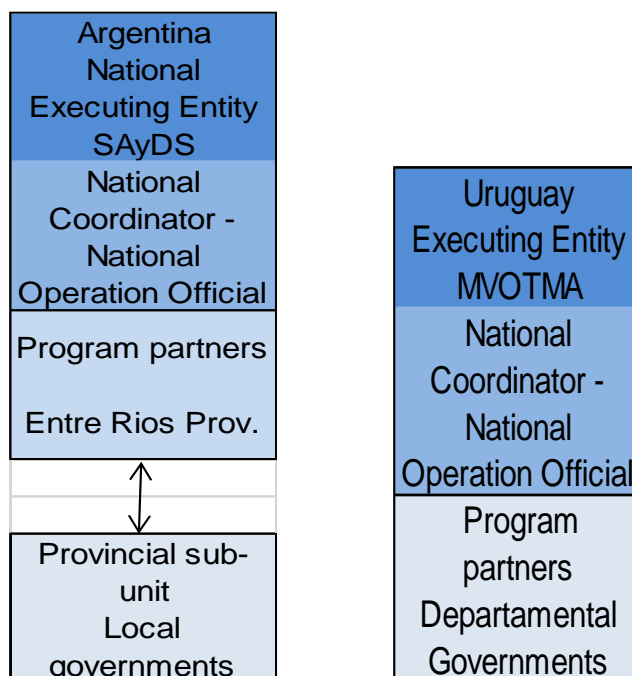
Argentina National Executing Entity SAyDS

National Coordinator - National Operation Official

Program partners

Entre Rios Prov.

Provincial sub-unit
Local governments

Uruguay Executing Entity MVOTMA

National Coordinator - National Operation Official

Program partners
Departamental Governments